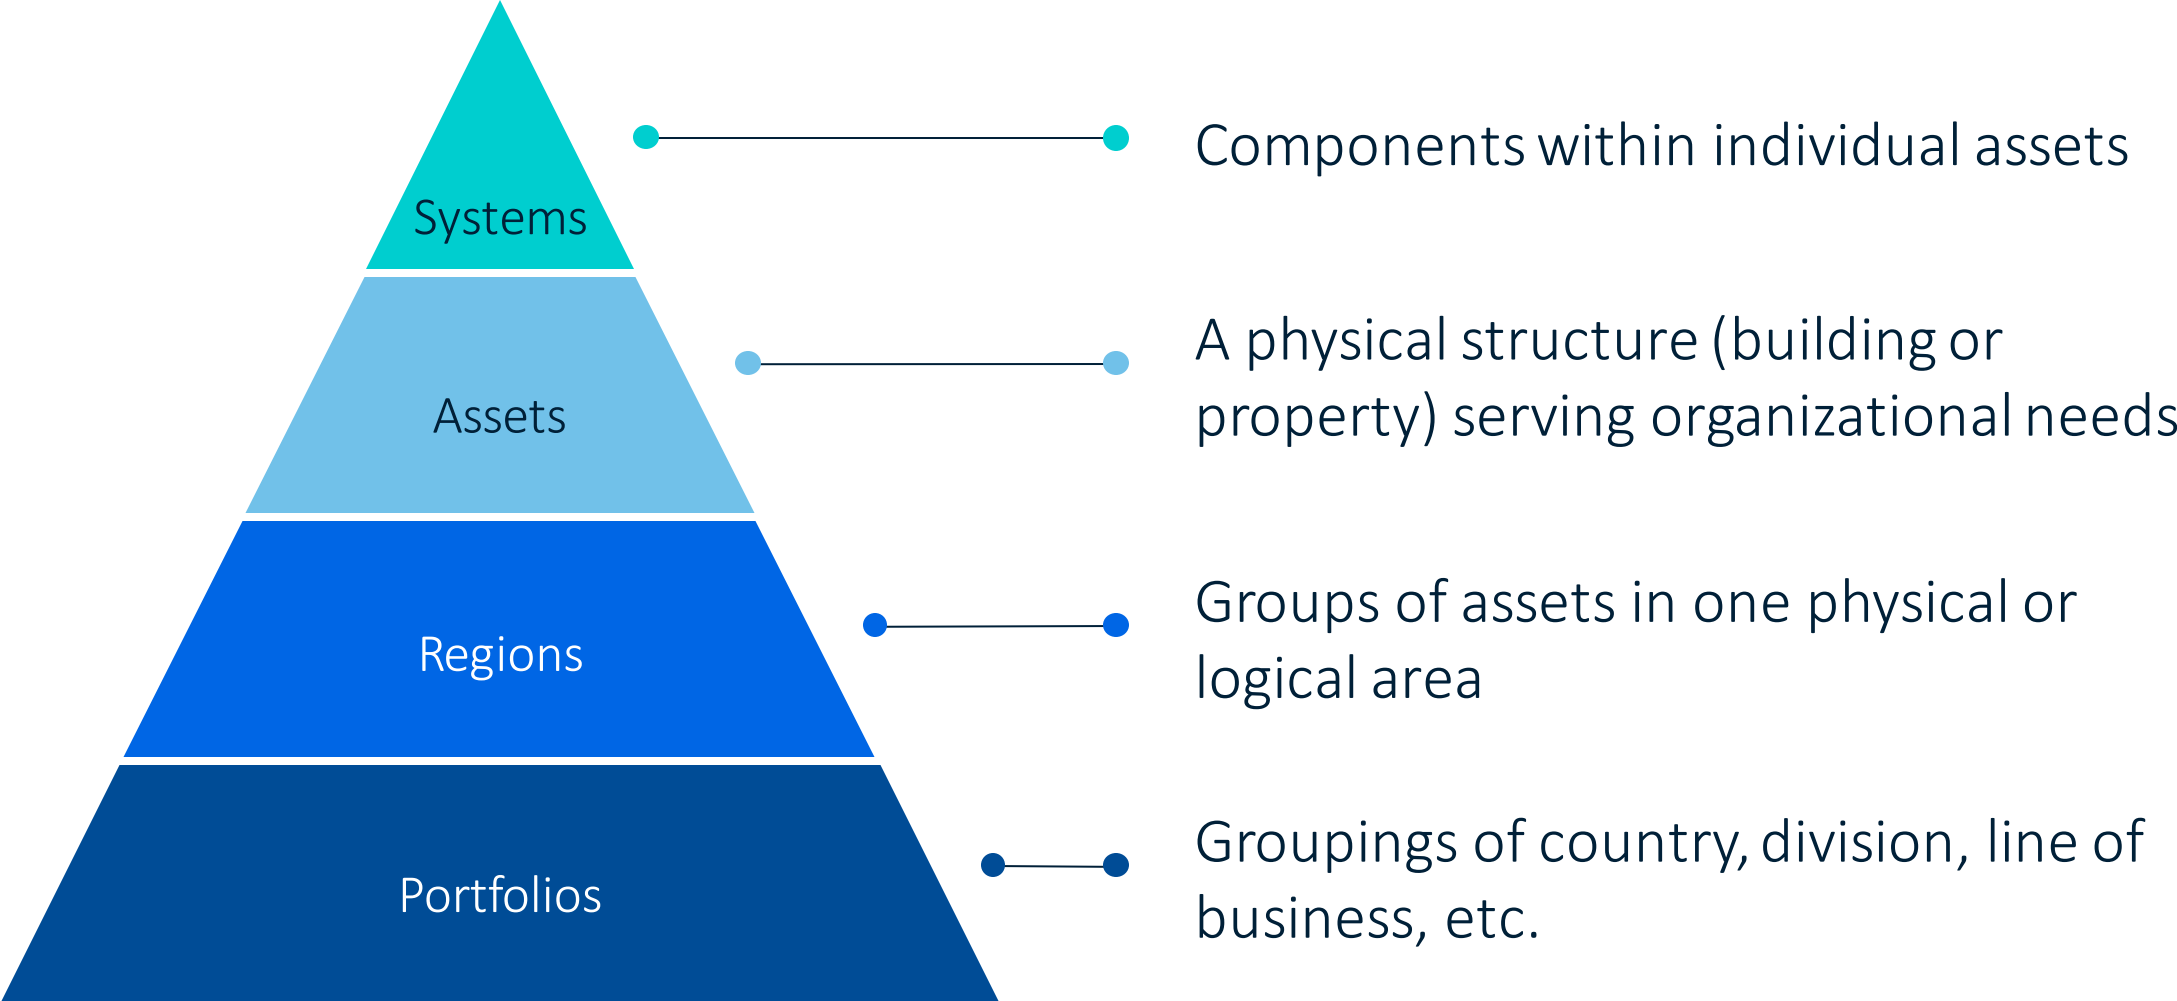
Systems

Components within individual assets

Assets

A physical structure (building or property) serving organizational needs

Regions

Groups of assets in one physical or logical area

Portfolios

Groupings of country, division, line of business, etc.